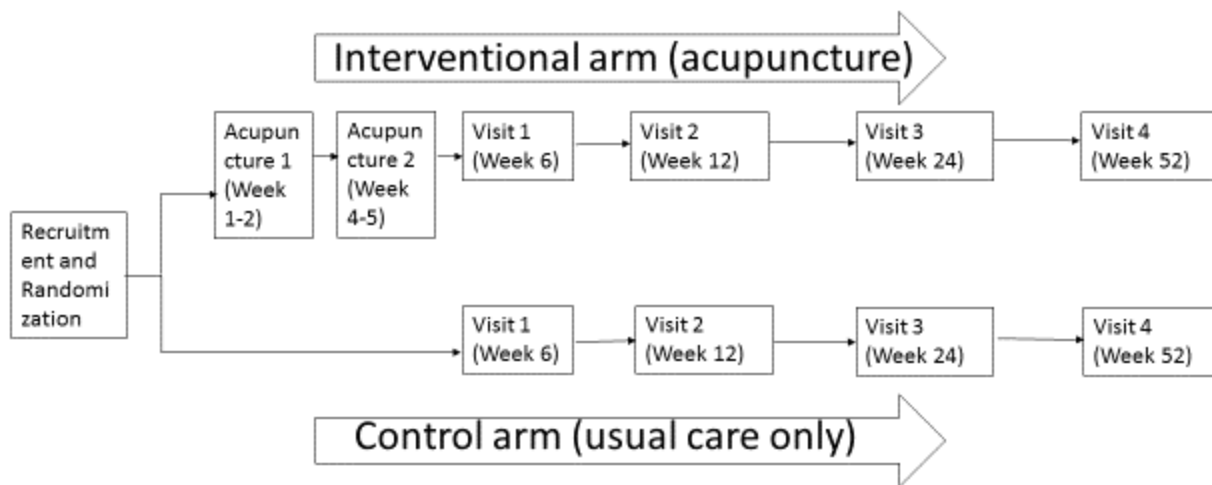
Interventional arm (acupuncture)

Recruitment and Randomization

Acupuncture 1 (Week 1-2)

Acupuncture 2 (Week 4-5)

Visit 1 (Week 6)

Visit 2 (Week 12)

Visit 3 (Week 24)

Visit 4 (Week 52)

Visit 1 (Week 6)

Visit 2 (Week 12)

Visit 3 (Week 24)

Visit 4 (Week 52)

Control arm (usual care only)